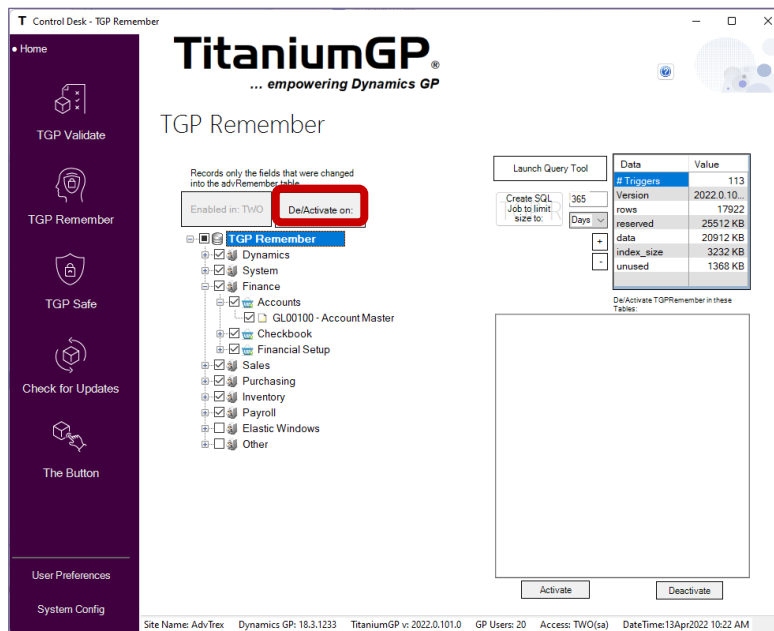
T Control Desk - TGP Remember

• Home

TGP Validate

TGP Remember

TGP Safe

Check for Updates

The Button

User Preferences

System Config

TitaniumGP®
... empowering Dynamics GP

TGP Remember

Records only the fields that were changed into the advRemember table

Enabled in: TWO

De/Activate on:

Launch Query Tool

Create SQL Job to limit size to:

365

Days

+

-

| Data | Value |
|---|---|
| # Triggers | 113 |
| Version | 2022.0.10... |
| rows | 17922 |
| reserved | 25512 KB |
| data | 20912 KB |
| index_size | 3232 KB |
| unused | 1368 KB |

TGP Remember
Dynamics
System
Finance
Accounts
GL00100 - Account Master
Checkbook
Financial Setup
Sales
Purchasing
Inventory
Payroll
Elastic Windows
Other

De/Activate TGPRemember in these Tables:

Activate

Deactivate

Site Name: AdvTrex Dynamics GP: 18.3.1233 TitaniumGP v: 2022.0.101.0 GP Users: 20 Access: TWO(sa) DateTime:13Apr2022 10:22 AM